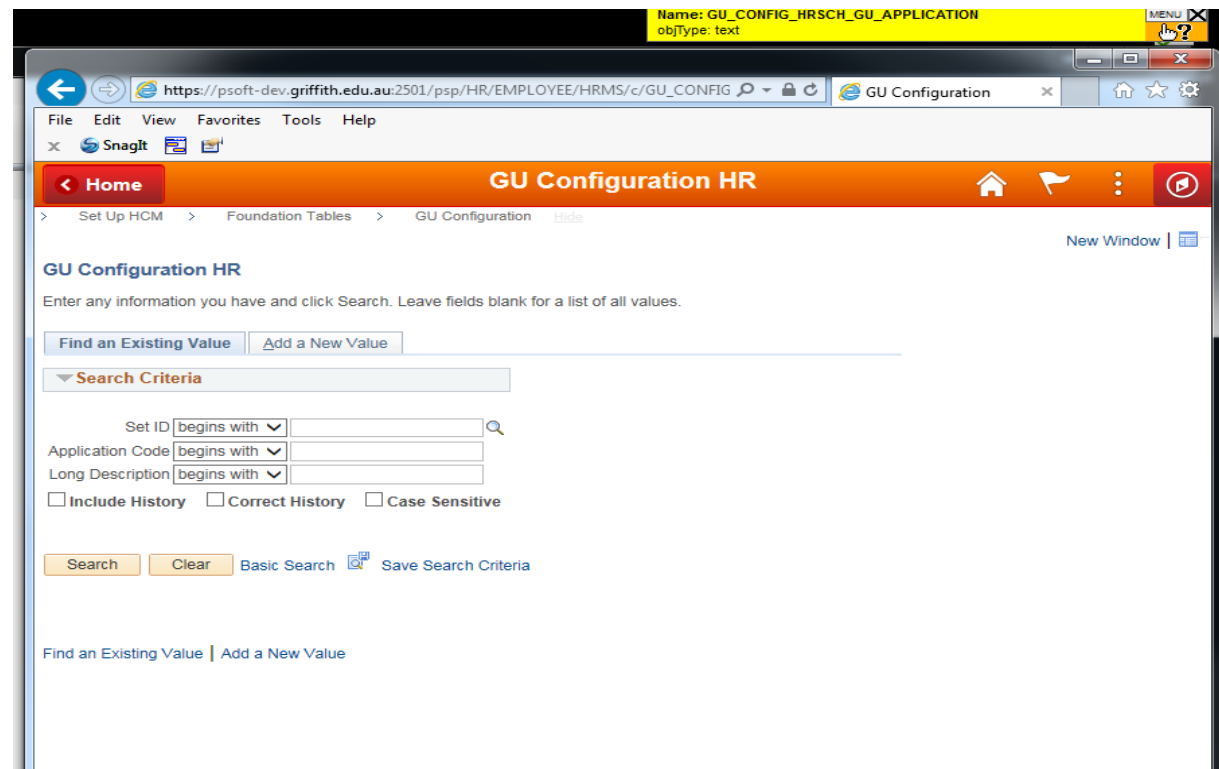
Name: GU_CONFIG_HRSCH_GU_APPLICATION
objType: text
MENU

https://psoft-dev.griffith.edu.au:2501/psp/HR/EMPLOYEE/HRMS/c/GU_CONFIG
GU Configuration

File Edit View Favorites Tools Help
SnagIt

Home
GU Configuration HR

> Set Up HCM > Foundation Tables > GU Configuration Hide

New Window |

GU Configuration HR

Enter any information you have and click Search. Leave fields blank for a list of all values.

Find an Existing Value
Add a New Value

Search Criteria

Set ID begins with
Application Code begins with
Long Description begins with
Include History Correct History Case Sensitive

Search Clear Basic Search Save Search Criteria

Find an Existing Value | Add a New Value